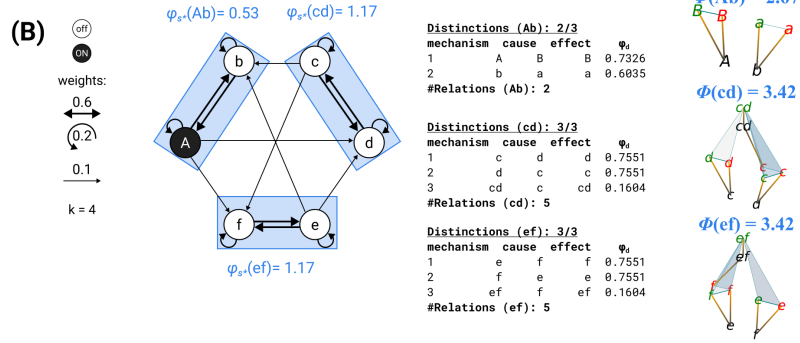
(B)

off
ON

weights:
0.6
0.2
0.1

k = 4

$\varphi_{s*}$(Ab)= 0.53 $\varphi_{s*}$(cd)= 1.17

b c A d f e

$\varphi_{s*}$(ef)= 1.17

Distinctions (Ab): 2/3

| mechanism | cause | effect | $\varphi_d$ |
|---|---|---|---|
| 1 A | B | B | 0.7326 |
| 2 b | a | a | 0.6035 |

#Relations (Ab): 2

Distinctions (cd): 3/3

| mechanism | cause | effect | $\varphi_d$ |
|---|---|---|---|
| 1 c | d | d | 0.7551 |
| 2 d | c | c | 0.7551 |
| 3 cd | c | cd | 0.1604 |

#Relations (cd): 5

Distinctions (ef): 3/3

| mechanism | cause | effect | $\varphi_d$ |
|---|---|---|---|
| 1 e | f | f | 0.7551 |
| 2 f | e | e | 0.7551 |
| 3 ef | f | ef | 0.1604 |

#Relations (ef): 5

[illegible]

B B a a A b

$\Phi$(cd) = 3.42

cd cd d d c c c d

$\Phi$(ef) = 3.42

ef ef f f e e e f